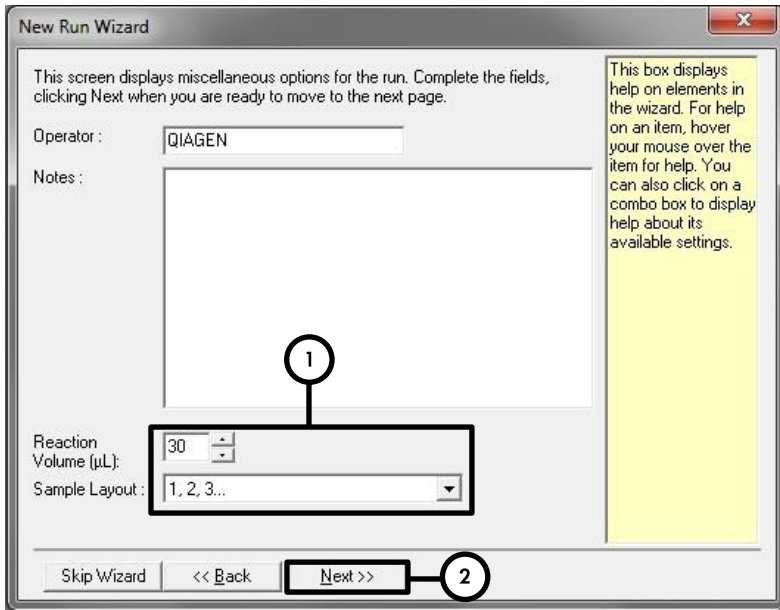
New Run Wizard

This screen displays miscellaneous options for the run. Complete the fields, clicking Next when you are ready to move to the next page.

This box displays help on elements in the wizard. For help on an item, hover your mouse over the item for help. You can also click on a combo box to display help about its available settings.

Operator : QIAGEN

Notes :

1

Reaction Volume (µL): 30

Sample Layout : 1, 2, 3...

Skip Wizard | << Back | Next >>

2